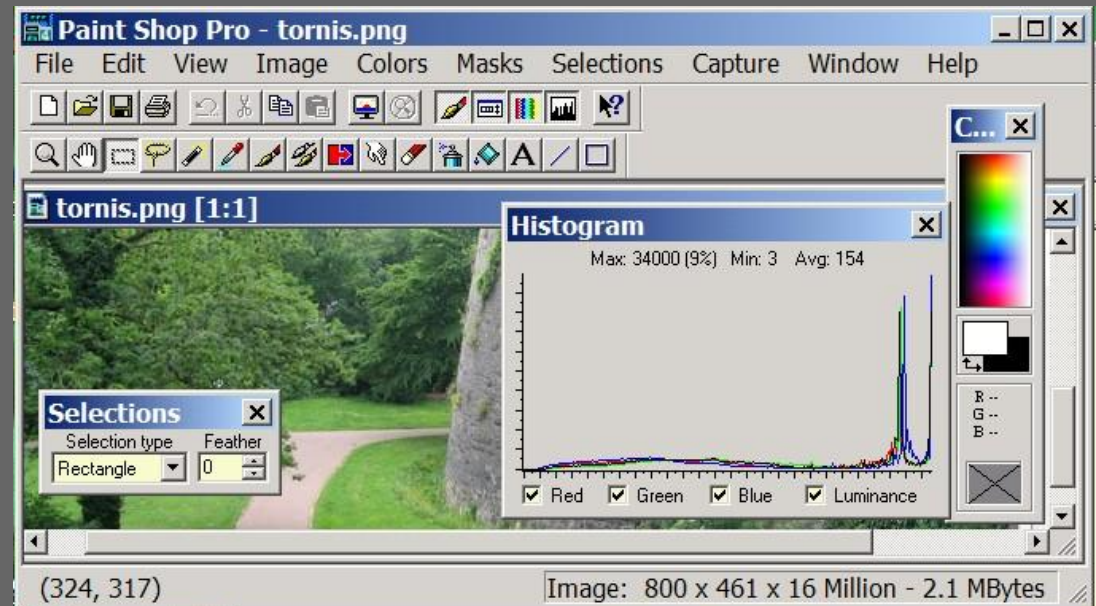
Paint Shop Pro - tornis.png

File Edit View Image Colors Masks Selections Capture Window Help

C...

tornis.png [1:1]

Histogram

Max: 34000 (9%) Min: 3 Avg: 154

Red Green Blue Luminance

R --
G --
B --

Selections

Selection type Feather

Rectangle 0

(324, 317)

Image: 800 x 461 x 16 Million - 2.1 MBytes